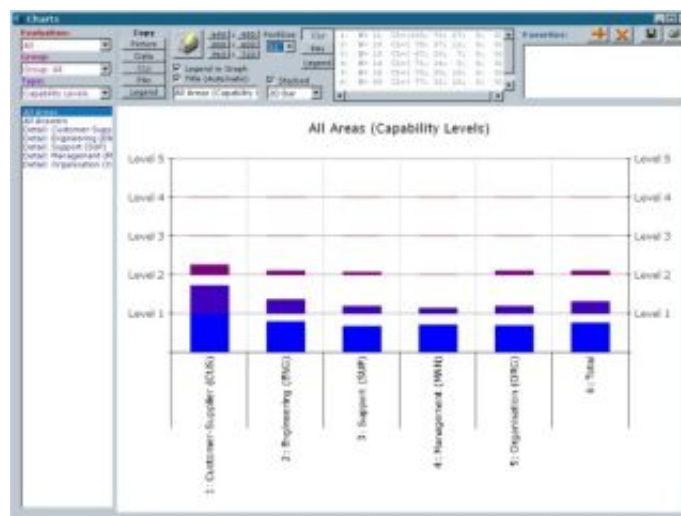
Charts

Evaluation:
All
Group:
Group: All
Type:
Capability Levels

Copy
Picture
Data
Clip
File
Legend

Position

Clr
Key
Legend

Legend in Graph
Title (Automatic)
Stacked
All Areas (Capability L
2D-Bar

Favorites:

All Areas
All Answers
Detail: Customer-Supp
Detail: Engineering (EN
Detail: Support (SUP)
Detail: Management (M
Detail: Organisation (O

All Areas (Capability Levels)

Level 5
Level 4
Level 3
Level 2
Level 1

Level 5
Level 4
Level 3
Level 2
Level 1

1: Customer-Supplier (CUS)
2: Engineering (ENG)
3: Support (SUP)
4: Management (MAN)
5: Organisation (ORG)
6: Total